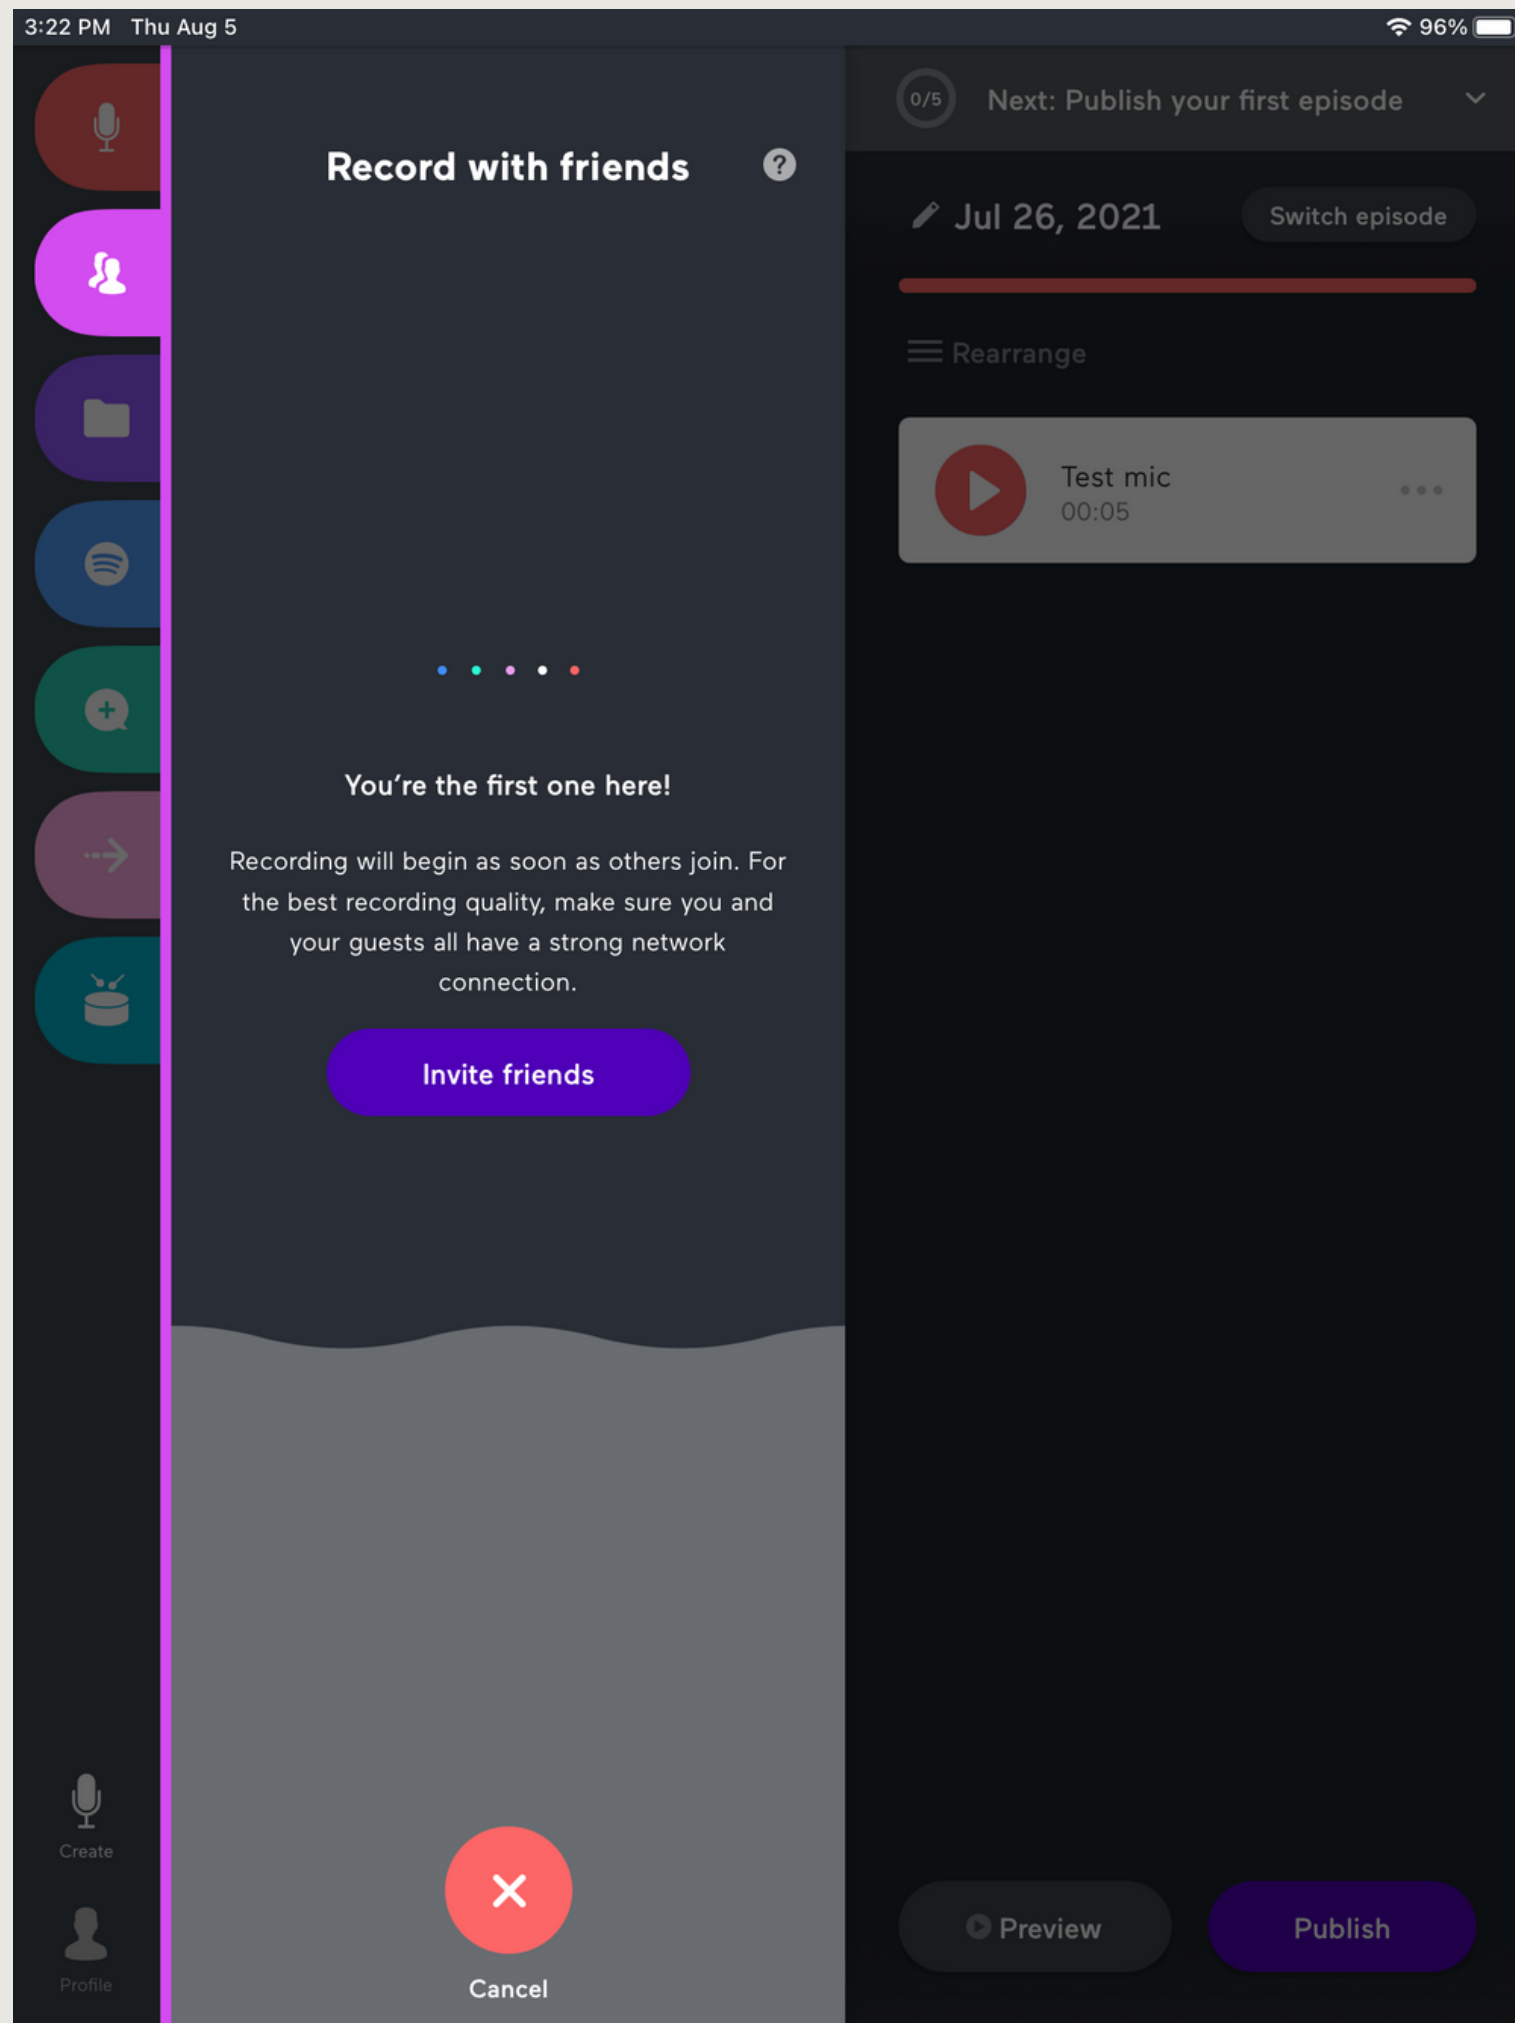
3:22 PM Thu Aug 5

96%

Record with friends

?

You're the first one here!

Recording will begin as soon as others join. For the best recording quality, make sure you and your guests all have a strong network connection.

Invite friends

Cancel

Create

Profile

0/5 Next: Publish your first episode

Jul 26, 2021

Switch episode

Rearrange

Test mic
00:05

Preview

Publish